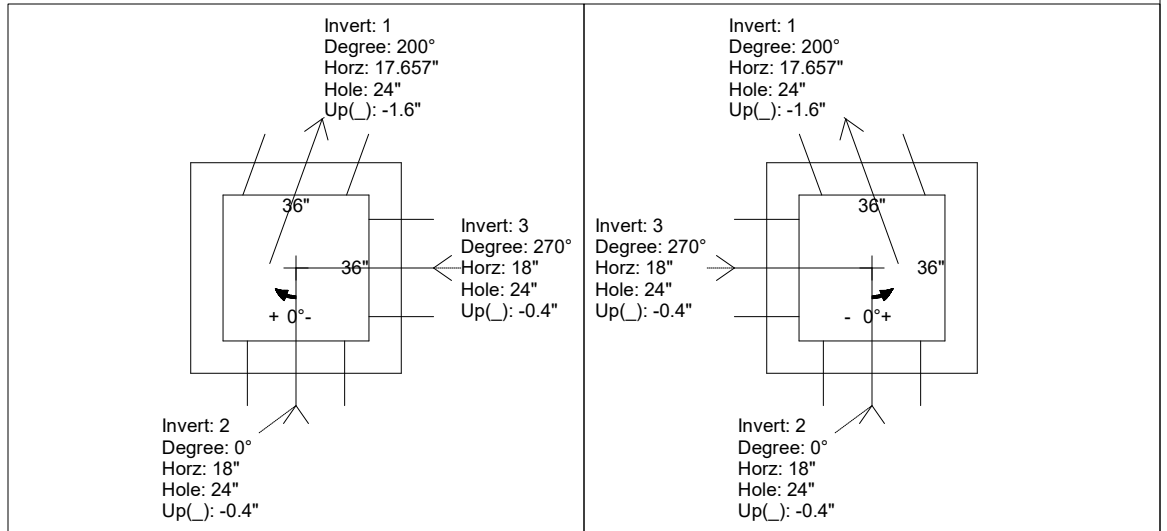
Invert: 1
Degree: 200°
Horz: 17.657"
Hole: 24"
Up(_): -1.6"

36"

Invert: 3
Degree: 270°
Horz: 18"
Hole: 24"
Up(_): -0.4"

36"

+ 0°-

Invert: 2
Degree: 0°
Horz: 18"
Hole: 24"
Up(_): -0.4"

Invert: 1
Degree: 200°
Horz: 17.657"
Hole: 24"
Up(_): -1.6"

36"

Invert: 3
Degree: 270°
Horz: 18"
Hole: 24"
Up(_): -0.4"

36"

- 0°+

Invert: 2
Degree: 0°
Horz: 18"
Hole: 24"
Up(_): -0.4"